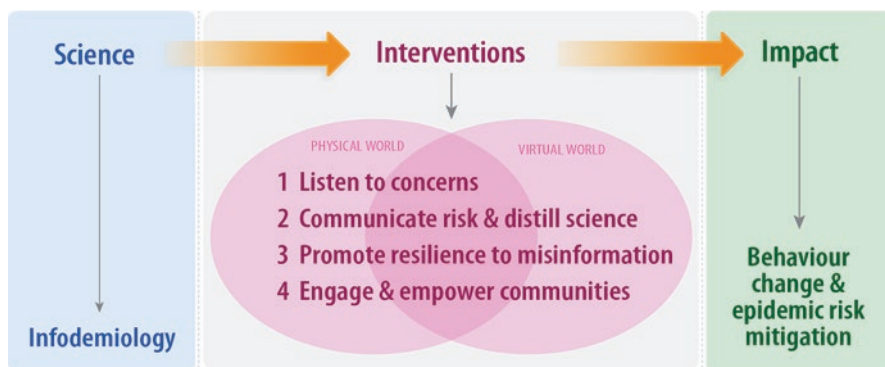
Science

Infodemiology

Interventions

PHYSICAL WORLD

VIRTUAL WORLD

1 Listen to concerns
2 Communicate risk & distill science
3 Promote resilience to misinformation
4 Engage & empower communities

Impact

Behaviour change & epidemic risk mitigation